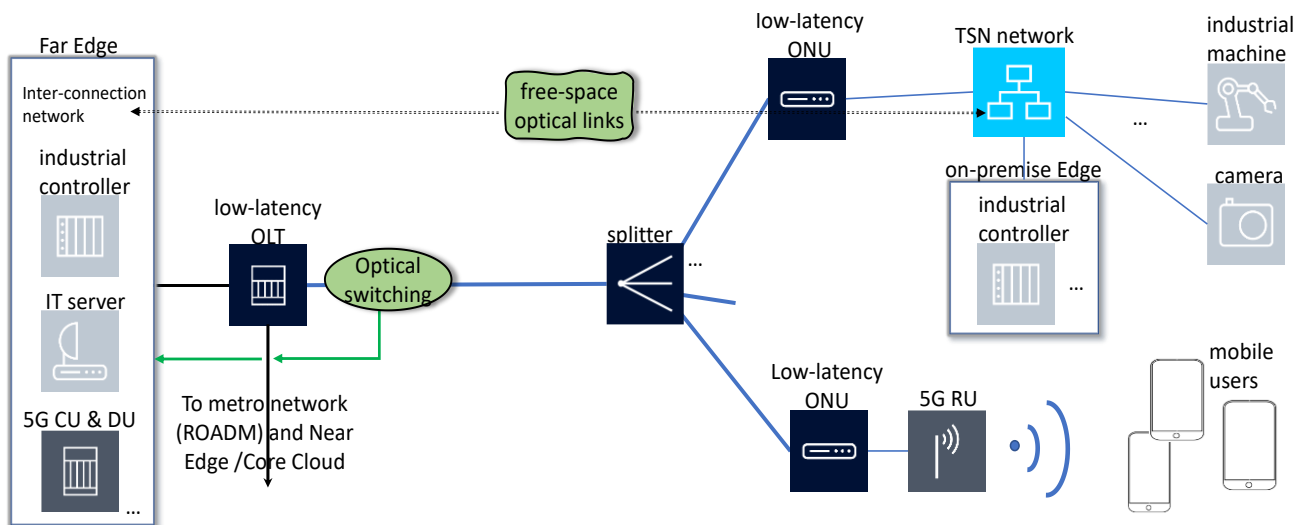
Far Edge

Inter-connection network

industrial controller

IT server

5G CU & DU

...

low-latency OLT

Optical switching

To metro network (ROADM) and Near Edge /Core Cloud

free-space optical links

low-latency ONU

splitter

...

TSN network

industrial machine

...

on-premise Edge

industrial controller

...

camera

Low-latency ONU

5G RU

mobile users